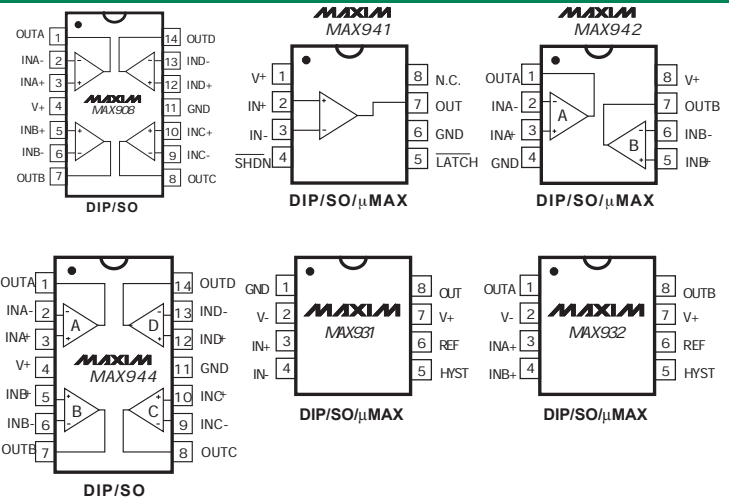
OUTA 1
INA- 2
INA+ 3
V+ 4
INB+ 5
INB- 6
OUTB 7
14 OUTD
13 IND-
12 IND+
11 GND
10 INC+
9 INC-
8 OUTC
MAXIM
MAX908
DIP/SO

MAXIM
MAX941
V+ 1
IN+ 2
IN- 3
$\overline{SHDN}$ 4
8 N.C.
7 OUT
6 GND
5 $\overline{LATCH}$
DIP/SO/μMAX

MAXIM
MAX942
OUTA 1
INA- 2
INA+ 3
GND 4
8 V+
7 OUTB
6 INB-
5 INB+
A
B
DIP/SO/μMAX

OUTA 1
INA- 2
INA+ 3
V+ 4
INB+ 5
INB- 6
OUTB 7
14 OUTD
13 IND-
12 IND+
11 GND
10 INC+
9 INC-
8 OUTC
A
D
B
C
MAXIM
MAX944
DIP/SO

GND 1
V- 2
IN+ 3
IN- 4
8 OUT
7 V+
6 REF
5 HYST
MAXIM
MAX931
DIP/SO/μMAX

OUTA 1
V- 2
INA+ 3
INB+ 4
8 OUTB
7 V+
6 REF
5 HYST
MAXIM
MAX932
DIP/SO/μMAX